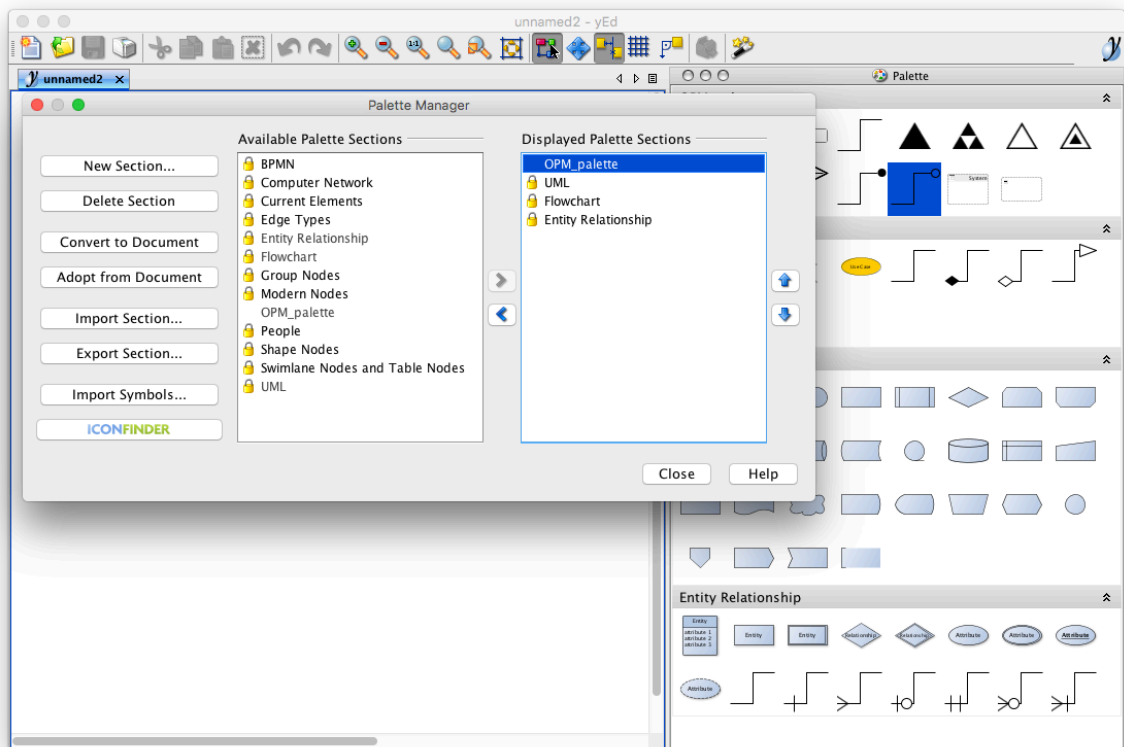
unnamed2 - yEd

unnamed2 ×

Palette

Palette Manager

New Section...

Delete Section

Convert to Document

Adopt from Document

Import Section...

Export Section...

Import Symbols...

ICONFINDER

Available Palette Sections

BPMN
Computer Network
Current Elements
Edge Types
Entity Relationship
Flowchart
Group Nodes
Modern Nodes
OPM_palette
People
Shape Nodes
Swimlane Nodes and Table Nodes
UML

Displayed Palette Sections

OPM_palette
UML
Flowchart
Entity Relationship

Close

Help

System

Use Case

Entity Relationship

Entity
attribute 1
attribute 2
attribute 3

Entity

Entity

Relationship

Relationship

Attribute

Attribute

Attribute

Attribute